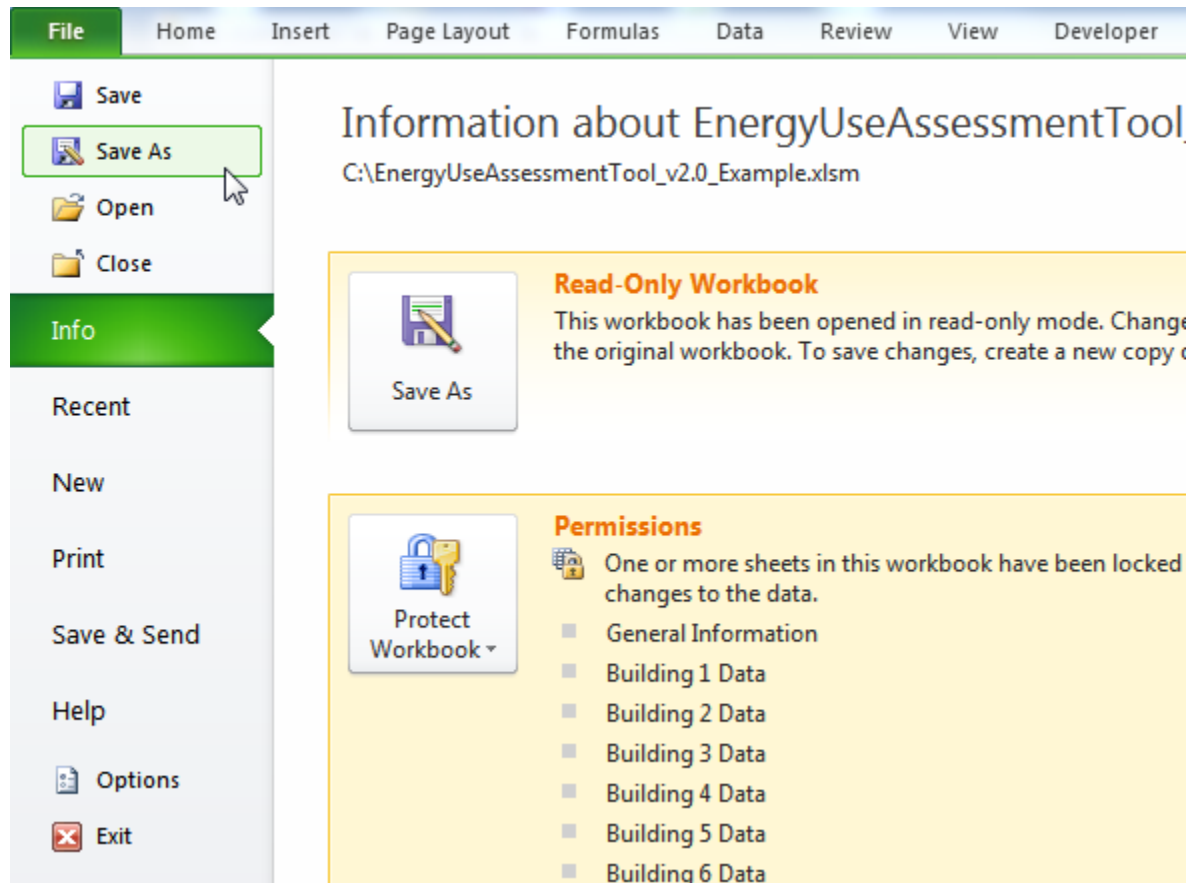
File Home Insert Page Layout Formulas Data Review View Developer

Save
Save As
Open
Close
Info
Recent
New
Print
Save & Send
Help
Options
Exit

Information about EnergyUseAssessmentTool_
C:\EnergyUseAssessmentTool_v2.0_Example.xlsm

Save As

Read-Only Workbook
This workbook has been opened in read-only mode. Change the original workbook. To save changes, create a new copy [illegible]

Protect Workbook

Permissions
One or more sheets in this workbook have been locked changes to the data.
General Information
Building 1 Data
Building 2 Data
Building 3 Data
Building 4 Data
Building 5 Data
Building 6 Data